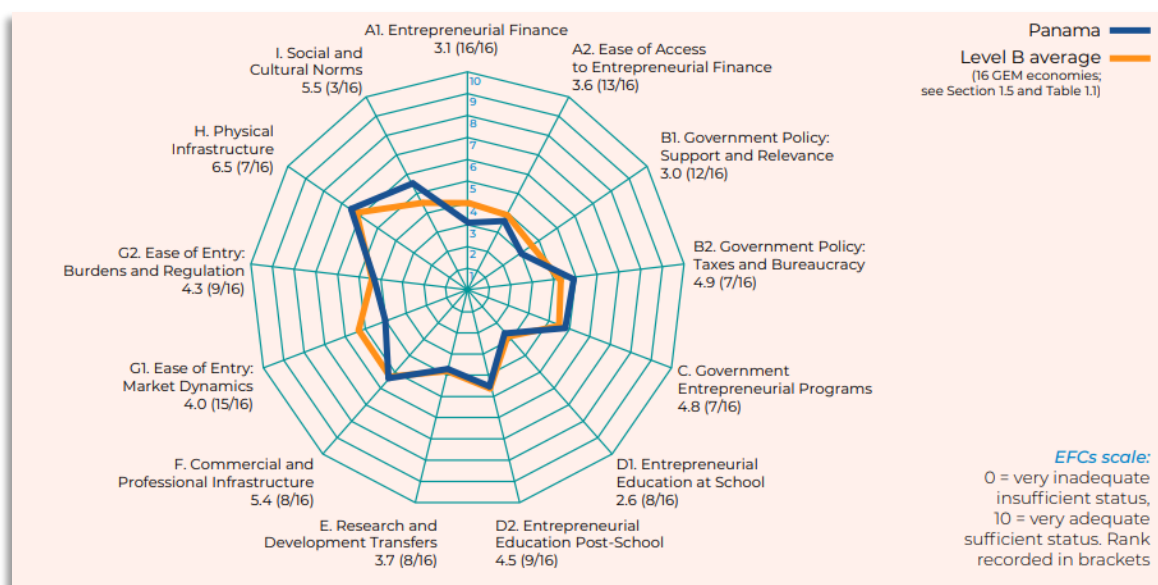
A1. Entrepreneurial Finance
3.1 (16/16)

A2. Ease of Access to Entrepreneurial Finance
3.6 (13/16)

B1. Government Policy: Support and Relevance
3.0 (12/16)

B2. Government Policy: Taxes and Bureaucracy
4.9 (7/16)

C. Government Entrepreneurial Programs
4.8 (7/16)

D1. Entrepreneurial Education at School
2.6 (8/16)

D2. Entrepreneurial Education Post-School
4.5 (9/16)

E. Research and Development Transfers
3.7 (8/16)

F. Commercial and Professional Infrastructure
5.4 (8/16)

G1. Ease of Entry: Market Dynamics
4.0 (15/16)

G2. Ease of Entry: Burdens and Regulation
4.3 (9/16)

H. Physical Infrastructure
6.5 (7/16)

I. Social and Cultural Norms
5.5 (3/16)

1 2 3 4 5 6 7 8 9 10

Panama

Level B average
(16 GEM economies; see Section 1.5 and Table 1.1)

EFCs scale:
0 = very inadequate insufficient status,
10 = very adequate sufficient status. Rank recorded in brackets